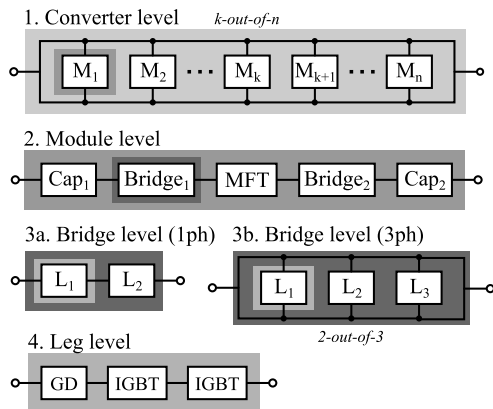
1. Converter level

k-out-of-n

$M_1$ $M_2$ ··· $M_k$ $M_{k+1}$ ··· $M_n$

2. Module level

$Cap_1$ $Bridge_1$ MFT $Bridge_2$ $Cap_2$

3a. Bridge level (1ph)

$L_1$ $L_2$

3b. Bridge level (3ph)

$L_1$ $L_2$ $L_3$

2-out-of-3

4. Leg level

GD IGBT IGBT